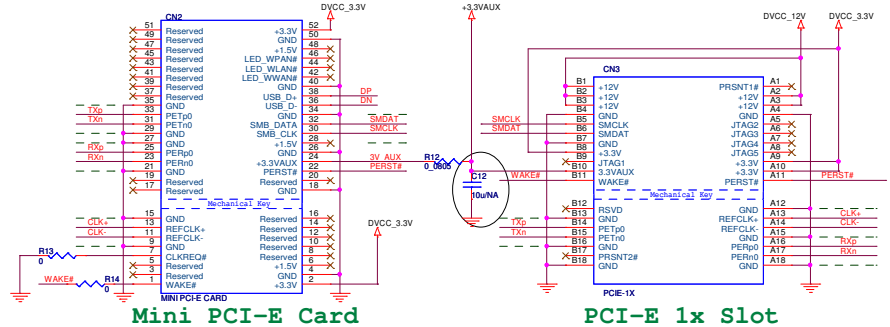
DVCC_3.3V

CN2

51 Reserved
49 Reserved
47 Reserved
45 Reserved
43 Reserved
41 Reserved
39 Reserved
37 Reserved
35 GND
33 PETp0
31 PETn0
29 GND
27 GND
25 PERp0
23 PERn0
21 GND
19 Reserved
17 Reserved
15 GND
13 REFCLK+
11 REFCLK-
9 GND
7 CLKREQ#
5 Reserved
3 Reserved
1 WAKE#

52 +3.3V
50 GND
48 +1.5V
46 LED_WPAN#
44 LED_WLAN#
42 LED_WWAN#
40 GND
38 USB_D+
36 USB_D-
34 GND
32 SMB_DATA
30 SMB_CLK
28 +1.5V
26 GND
24 +3.3VAUX
22 PERST#
20 Reserved
18 GND
16 Reserved
14 Reserved
12 Reserved
10 Reserved
8 Reserved
6 +1.5V
4 GND
2 +3.3V

Mechanical Key

MINI PCI-E CARD

TXp
TXn
RXp
RXn
CLK+
CLK-
DP
DN
SMDAT
SMCLK
3V_AUX
PERST#
DVCC_3.3V
R13
0
R14
0
WAKE#

+3.3VAUX
R12
0_0805
C12
10u/NA
SMCLK
SMDAT
WAKE#

CN3

B1 +12V
B2 +12V
B3 +12V
B4 GND
B5 SMCLK
B6 SMDAT
B7 GND
B8 +3.3V
B9 JTAG1
B10 3.3VAUX
B11 WAKE#
B12 RSVD
B13 GND
B14 PETp0
B15 PETn0
B16 GND
B17 PRSNT2#
B18 GND

A1 PRSNT1#
A2 +12V
A3 +12V
A4 GND
A5 JTAG2
A6 JTAG3
A7 JTAG4
A8 JTAG5
A9 +3.3V
A10 +3.3V
A11 PERST#
A12 GND
A13 REFCLK+
A14 REFCLK-
A15 GND
A16 PERp0
A17 PERn0
A18 GND

Mechanical Key

PCIE-1X

DVCC_12V
DVCC_3.3V
PERST#
CLK+
CLK-
RXp
RXn
TXp
TXn

Mini PCI-E Card

PCI-E 1x Slot